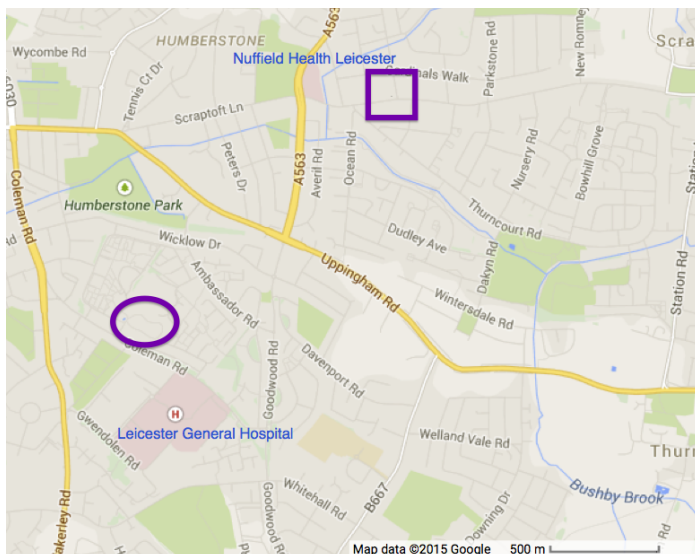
Wycombe Rd
HUMBERSTONE
A563
Nuffield Health Leicester
Scra
Cardinals Walk
Parkstone Rd
New Romney
Tennis Ct Dr
Scraptoft Ln
Peters Dr
A563
Averil Rd
Ocean Rd
Nursery Rd
Bowhill Grove
Station Rd
Coleman Rd
Humberstone Park
Thurncourt Rd
Dudley Ave
Dakyn Rd
Wicklow Dr
Uppingham Rd
Ambassador Rd
Wintersdale Rd
Coleman Rd
Goodwood Rd
Davenport Rd
Leicester General Hospital
Gwendolen Rd
Welland Vale Rd
Thurn
Whitehall Rd
B667
Bushby Brook
Goodwood Rd
Downing Dr
akerley Rd
Map data ©2015 Google
500 m